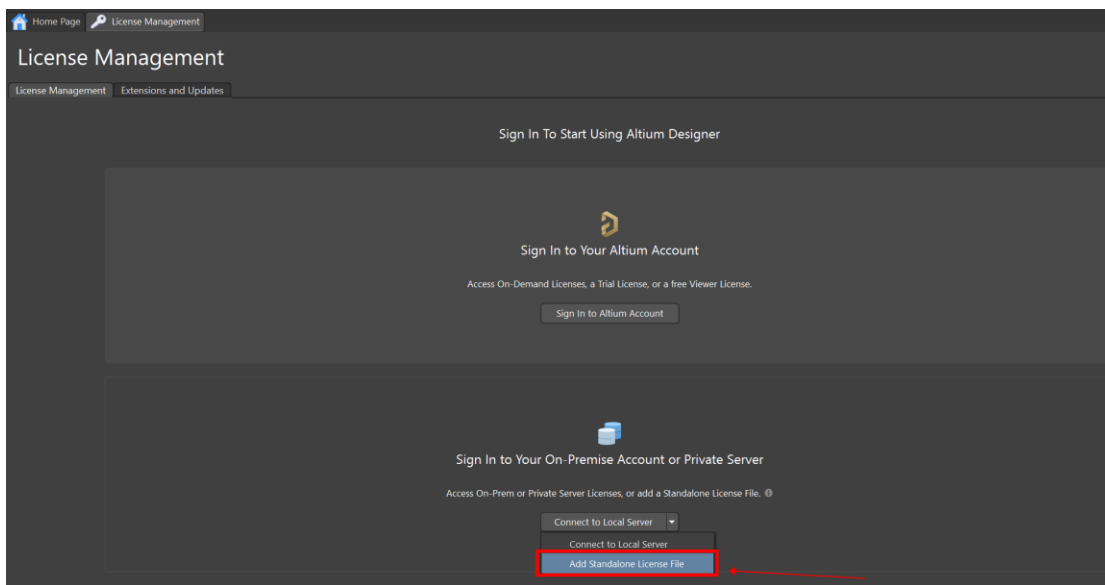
Home Page License Management

License Management

License Management Extensions and Updates

Sign In To Start Using Altium Designer

Sign In to Your Altium Account

Access On-Demand Licenses, a Trial License, or a free Viewer License.

Sign In to Altium Account

Sign In to Your On-Premise Account or Private Server

Access On-Prem or Private Server Licenses, or add a Standalone License File.

Connect to Local Server

Connect to Local Server

Add Standalone License File